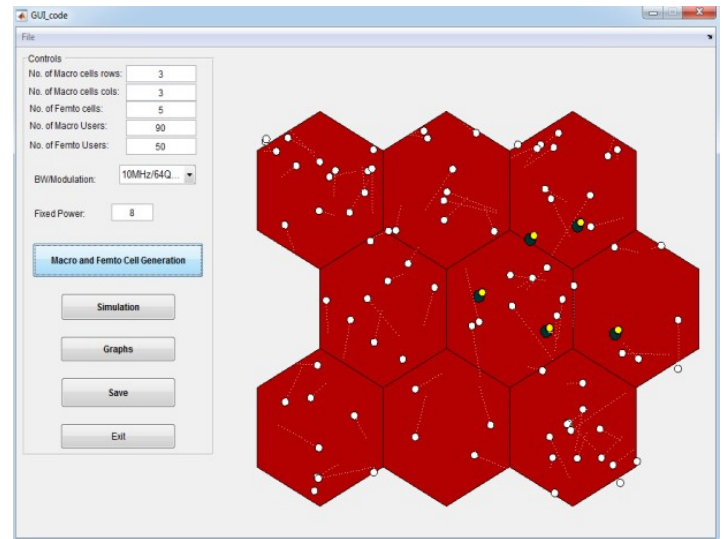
GUI_code

File

Controls

No. of Macro cells rows: 3

No. of Macro cells cols: 3

No. of Femto cells: 5

No. of Macro Users: 90

No. of Femto Users: 50

BW/Modulation: 10MHz/64Q...

Fixed Power: 8

Macro and Femto Cell Generation

Simulation

Graphs

Save

Exit